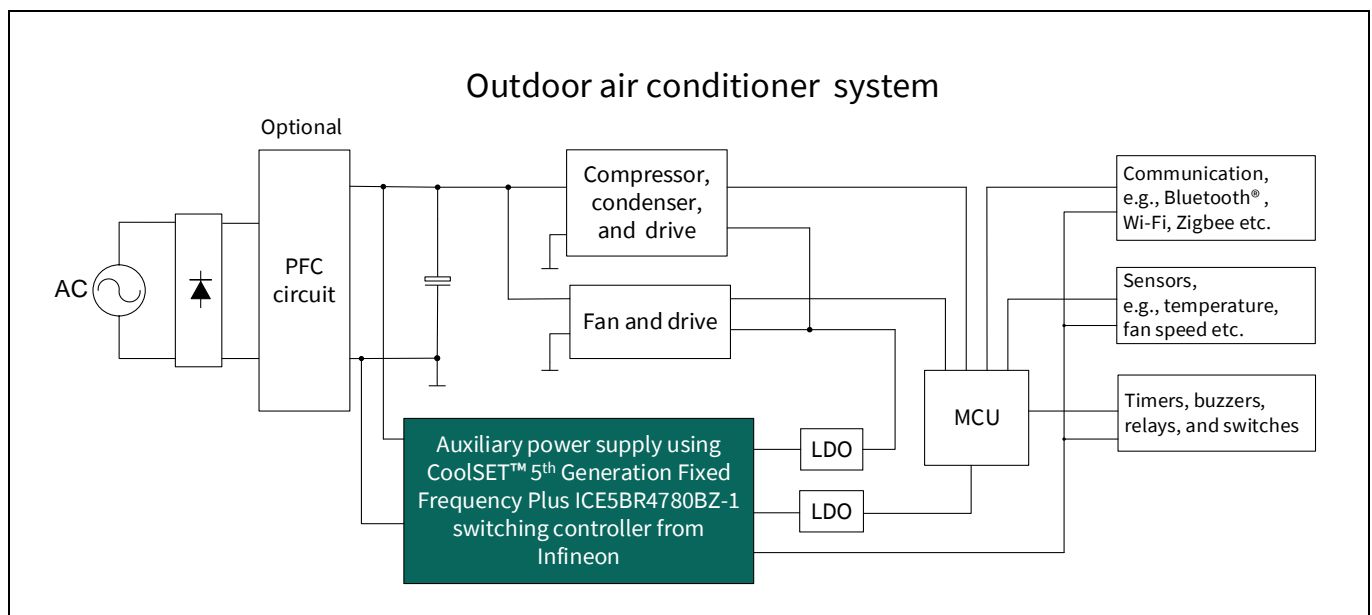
Outdoor air conditioner system

Optional

AC

PFC circuit

Compressor, condenser, and drive

Fan and drive

Communication, e.g., Bluetooth®, Wi-Fi, Zigbee etc.

Sensors, e.g., temperature, fan speed etc.

MCU

Timers, buzzers, relays, and switches

Auxiliary power supply using CoolSET™ 5$^{th}$ Generation Fixed Frequency Plus ICE5BR4780BZ-1 switching controller from Infineon

LDO

LDO